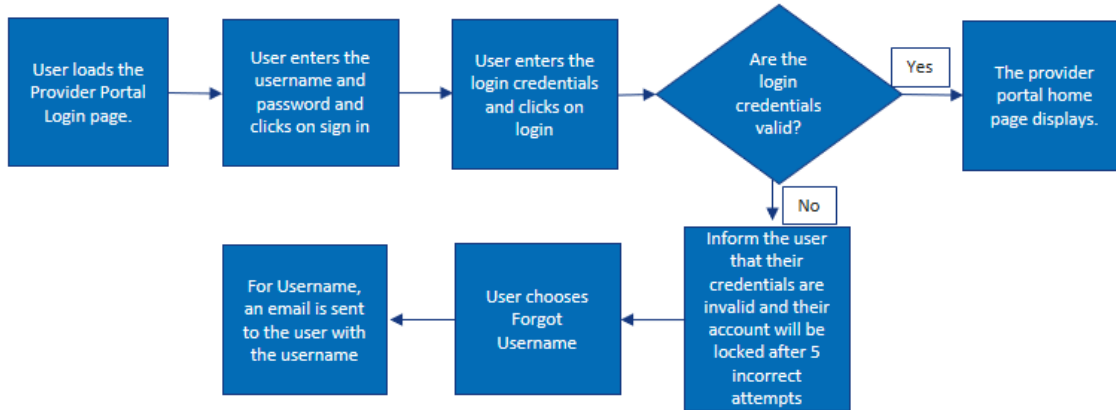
User loads the Provider Portal Login page.

User enters the username and password and clicks on sign in

User enters the login credentials and clicks on login

Are the login credentials valid?

Yes

The provider portal home page displays.

No

Inform the user that their credentials are invalid and their account will be locked after 5 incorrect attempts

User chooses Forgot Username

For Username, an email is sent to the user with the username